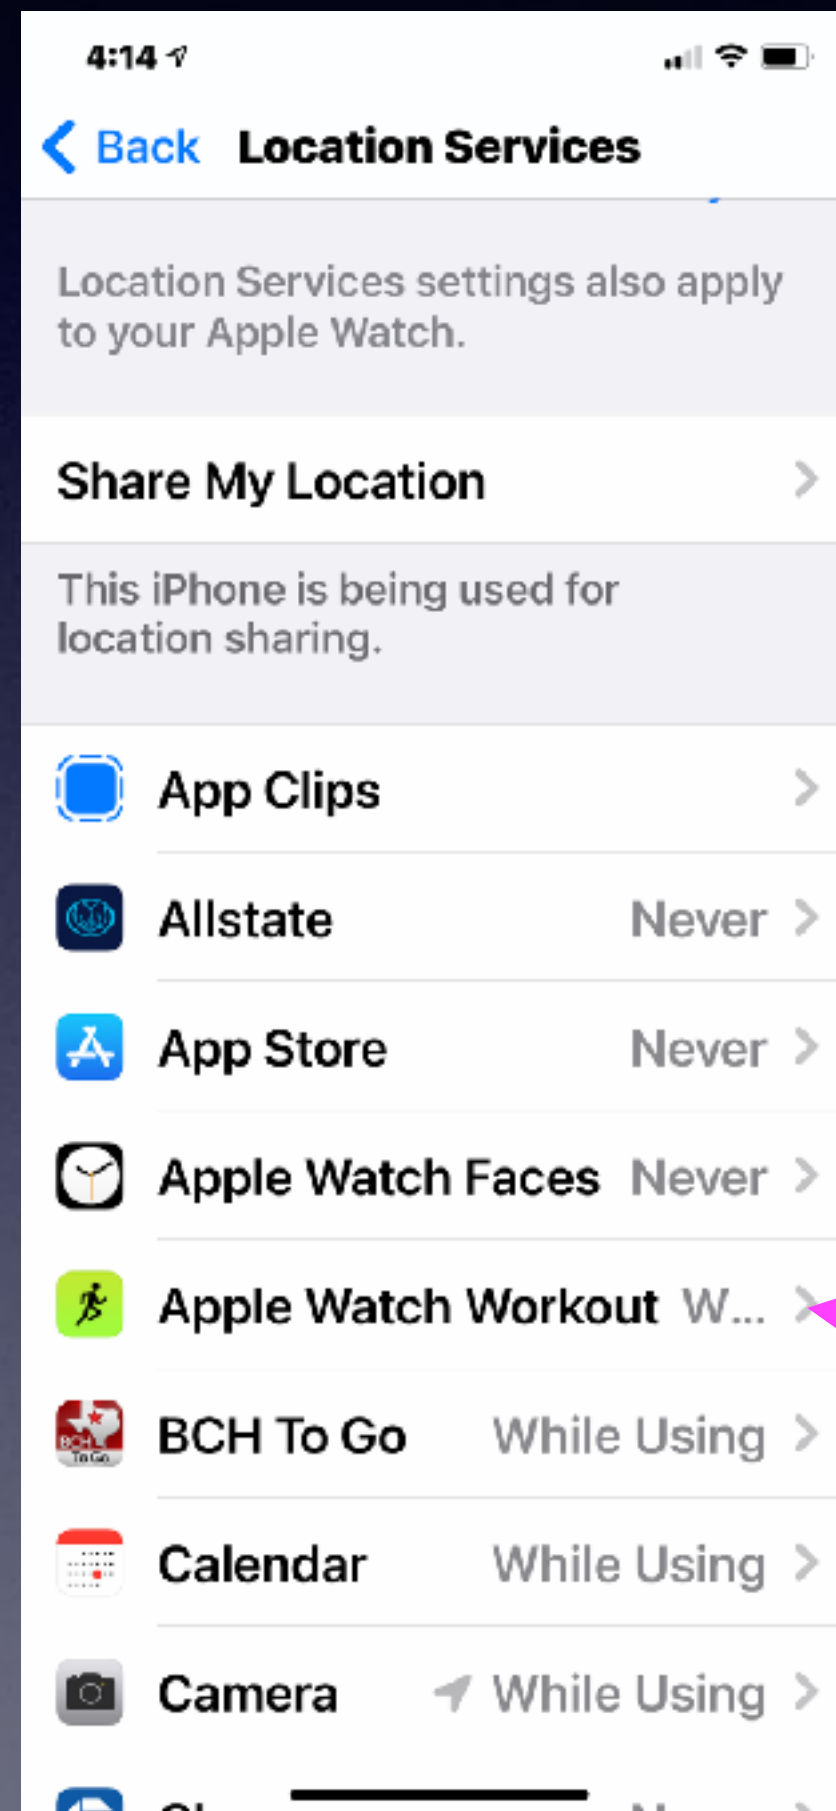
4:14

Back Location Services

Location Services settings also apply to your Apple Watch.

Share My Location

This iPhone is being used for location sharing.

App Clips

Allstate Never

App Store Never

Apple Watch Faces Never

Apple Watch Workout W...

BCH To Go While Using

Calendar While Using

Camera While Using

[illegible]